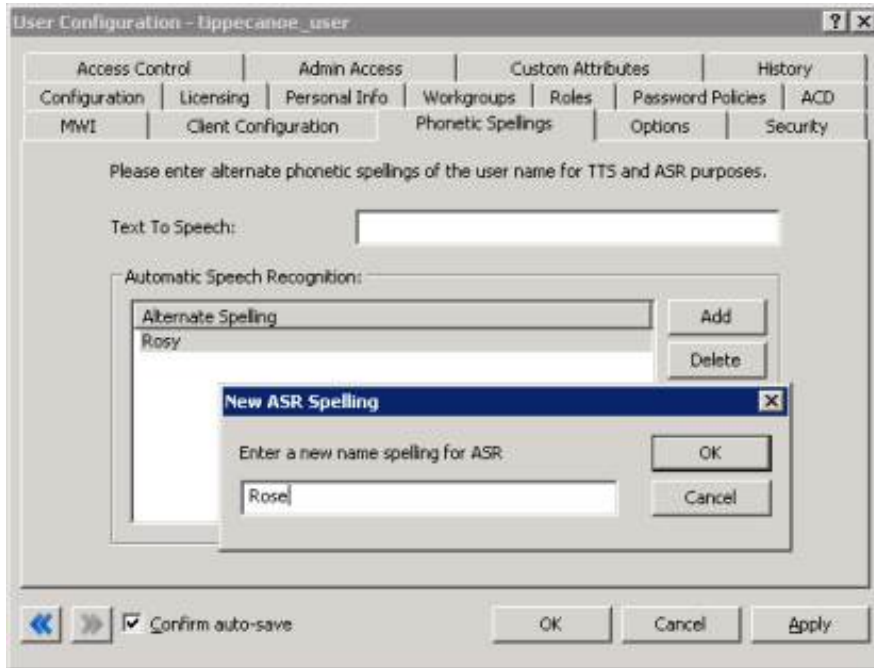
User Configuration - tippecanoe_user

? X

Access Control | Admin Access | Custom Attributes | History

Configuration | Licensing | Personal Info | Workgroups | Roles | Password Policies | ACD

MWI | Client Configuration | Phonetic Spellings | Options | Security

Please enter alternate phonetic spellings of the user name for TTS and ASR purposes.

Text To Speech:

Automatic Speech Recognition:

Alternate Spelling

Rosy

Add

Delete

New ASR Spelling

X

Enter a new name spelling for ASR

OK

Rose

Cancel

Confirm auto-save

OK

Cancel

Apply